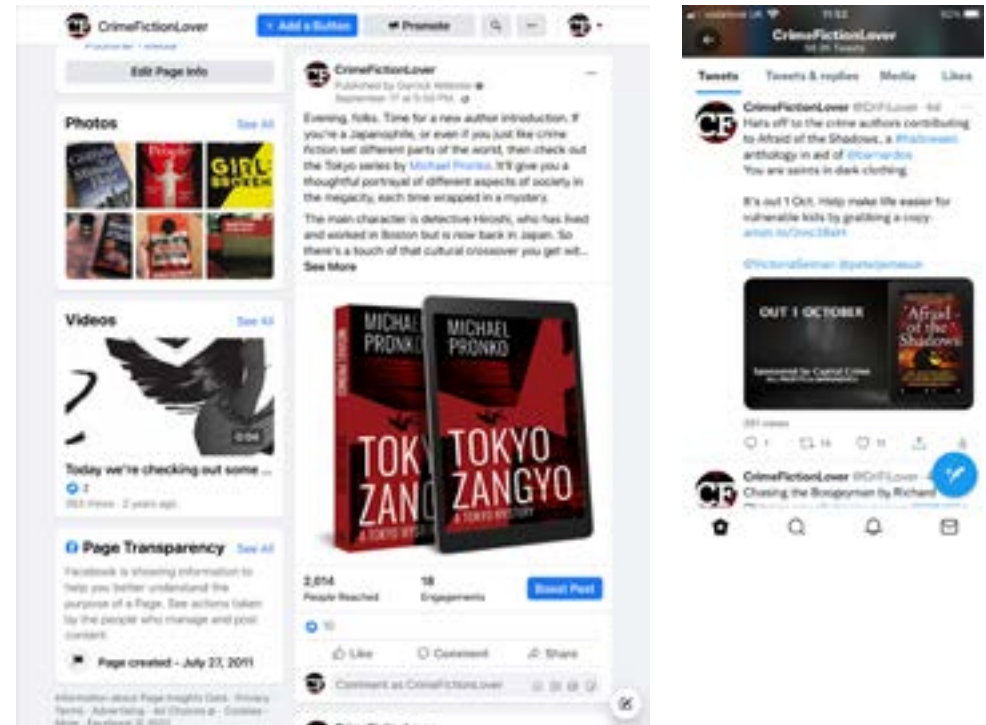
CrimeFictionLover
+ Add a Button
Promote

Edit Page Info

Photos
See All

Videos
See All
0:04
Today we're checking out some ...
2
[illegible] views · 2 years ago

Page Transparency
See All
Facebook is showing information to help you better understand the purpose of a Page. See actions taken by the people who manage and post content.
Page created - July 27, 2011

Information about Page Insights Data · Privacy · Terms · Advertising · Ad Choices · Cookies · More · Facebook © 2021

CrimeFictionLover
Published by Derrick Webster
September 17 at 5:50 PM

Evening, folks. Time for a new author introduction. If you're a Japanophile, or even if you just like crime fiction set different parts of the world, then check out the Tokyo series by Michael Pronko. It'll give you a thoughtful portrayal of different aspects of society in the megacity, each time wrapped in a mystery.
The main character is detective Hiroshi, who has lived and worked in Boston but is now back in Japan. So there's a touch of that cultural crossover you get wit...
See More

MICHAEL PRONKO
TOKYO ZANGYO
A TOKYO MYSTERY

2,014
People Reached
18
Engagements
Boost Post
10
Like
Comment
Share
Comment as CrimeFictionLover

CrimeFictionLover
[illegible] Tweets
Tweets
Tweets & replies
Media
Likes

CrimeFictionLover @CrFiLover · 4d
Hats off to the crime authors contributing to Afraid of the Shadows, a #Halloween anthology in aid of @barnardos
You are saints in dark clothing.

It's out 1 Oct. Help make life easier for vulnerable kids by grabbing a copy:
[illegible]

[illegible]

OUT 1 OCTOBER
Afraid of the Shadows
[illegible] views
1
14
11

CrimeFictionLover @CrFiLover
Chasing the Boogeyman by Richard